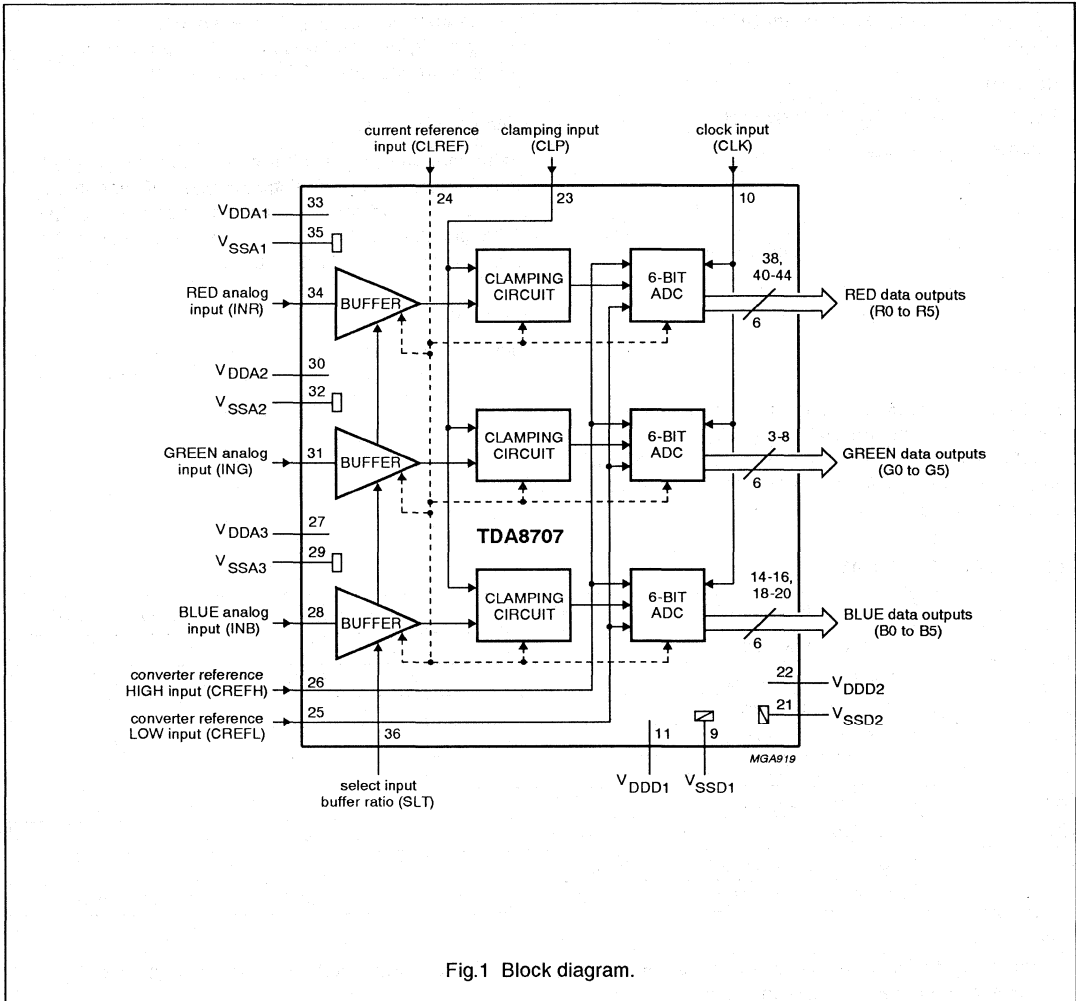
current reference input (CLREF)

clamping input (CLP)

clock input (CLK)

24

23

10

$V_{DDA1}$ 33

$V_{SSA1}$ 35

RED analog input (INR) 34

BUFFER

CLAMPING CIRCUIT

6-BIT ADC

38, 40-44

6

RED data outputs (R0 to R5)

$V_{DDA2}$ 30

$V_{SSA2}$ 32

GREEN analog input (ING) 31

BUFFER

CLAMPING CIRCUIT

6-BIT ADC

3-8

6

GREEN data outputs (G0 to G5)

$V_{DDA3}$ 27

$V_{SSA3}$ 29

TDA8707

BLUE analog input (INB) 28

BUFFER

CLAMPING CIRCUIT

6-BIT ADC

14-16, 18-20

6

BLUE data outputs (B0 to B5)

converter reference HIGH input (CREFH) 26

converter reference LOW input (CREFL) 25

22 $V_{DDD2}$

21 $V_{SSD2}$

36

11

9

MGA919

select input buffer ratio (SLT)

$V_{DDD1}$

$V_{SSD1}$

Fig.1 Block diagram.